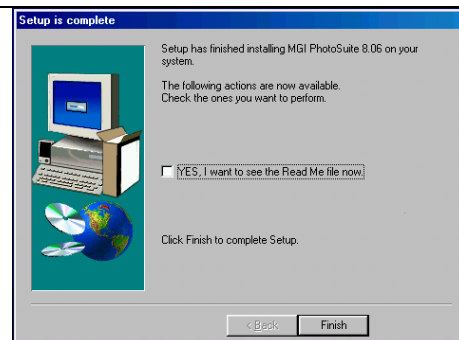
Setup is complete

Setup has finished installing MGI PhotoSuite 8.06 on your system.

The following actions are now available. Check the ones you want to perform.

YES, I want to see the Read Me file now.

Click Finish to complete Setup.

< Back
Finish